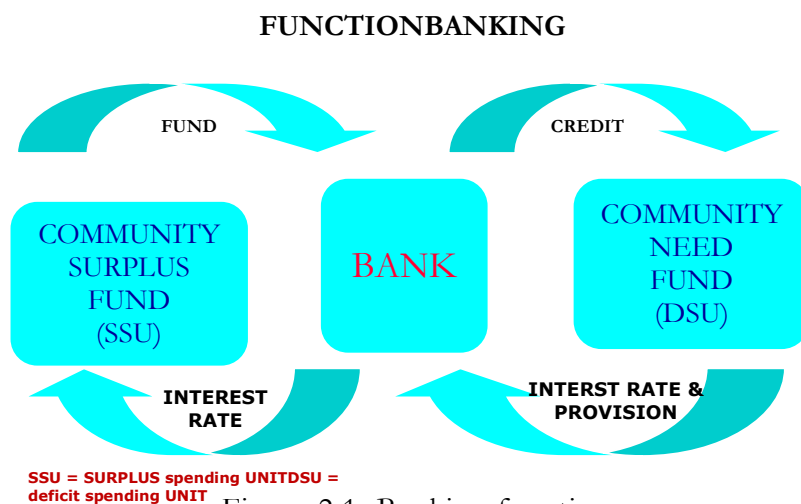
FUNCTIONBANKING

FUND

CREDIT

COMMUNITY SURPLUS FUND (SSU)

BANK

COMMUNITY NEED FUND (DSU)

INTEREST RATE

INTERST RATE & PROVISION

SSU = SURPLUS spending UNITDSU = deficit spending UNIT

Figure 2.1: Banking function